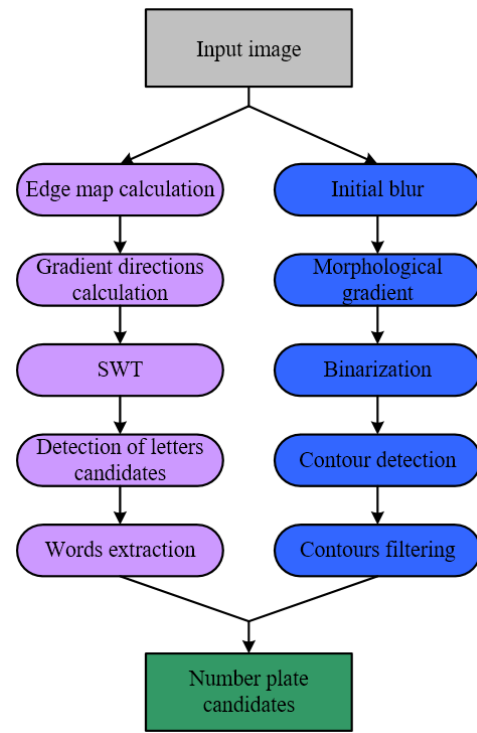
Input image

Edge map calculation

Gradient directions calculation

SWT

Detection of letters candidates

Words extraction

Initial blur

Morphological gradient

Binarization

Contour detection

Contours filtering

Number plate candidates